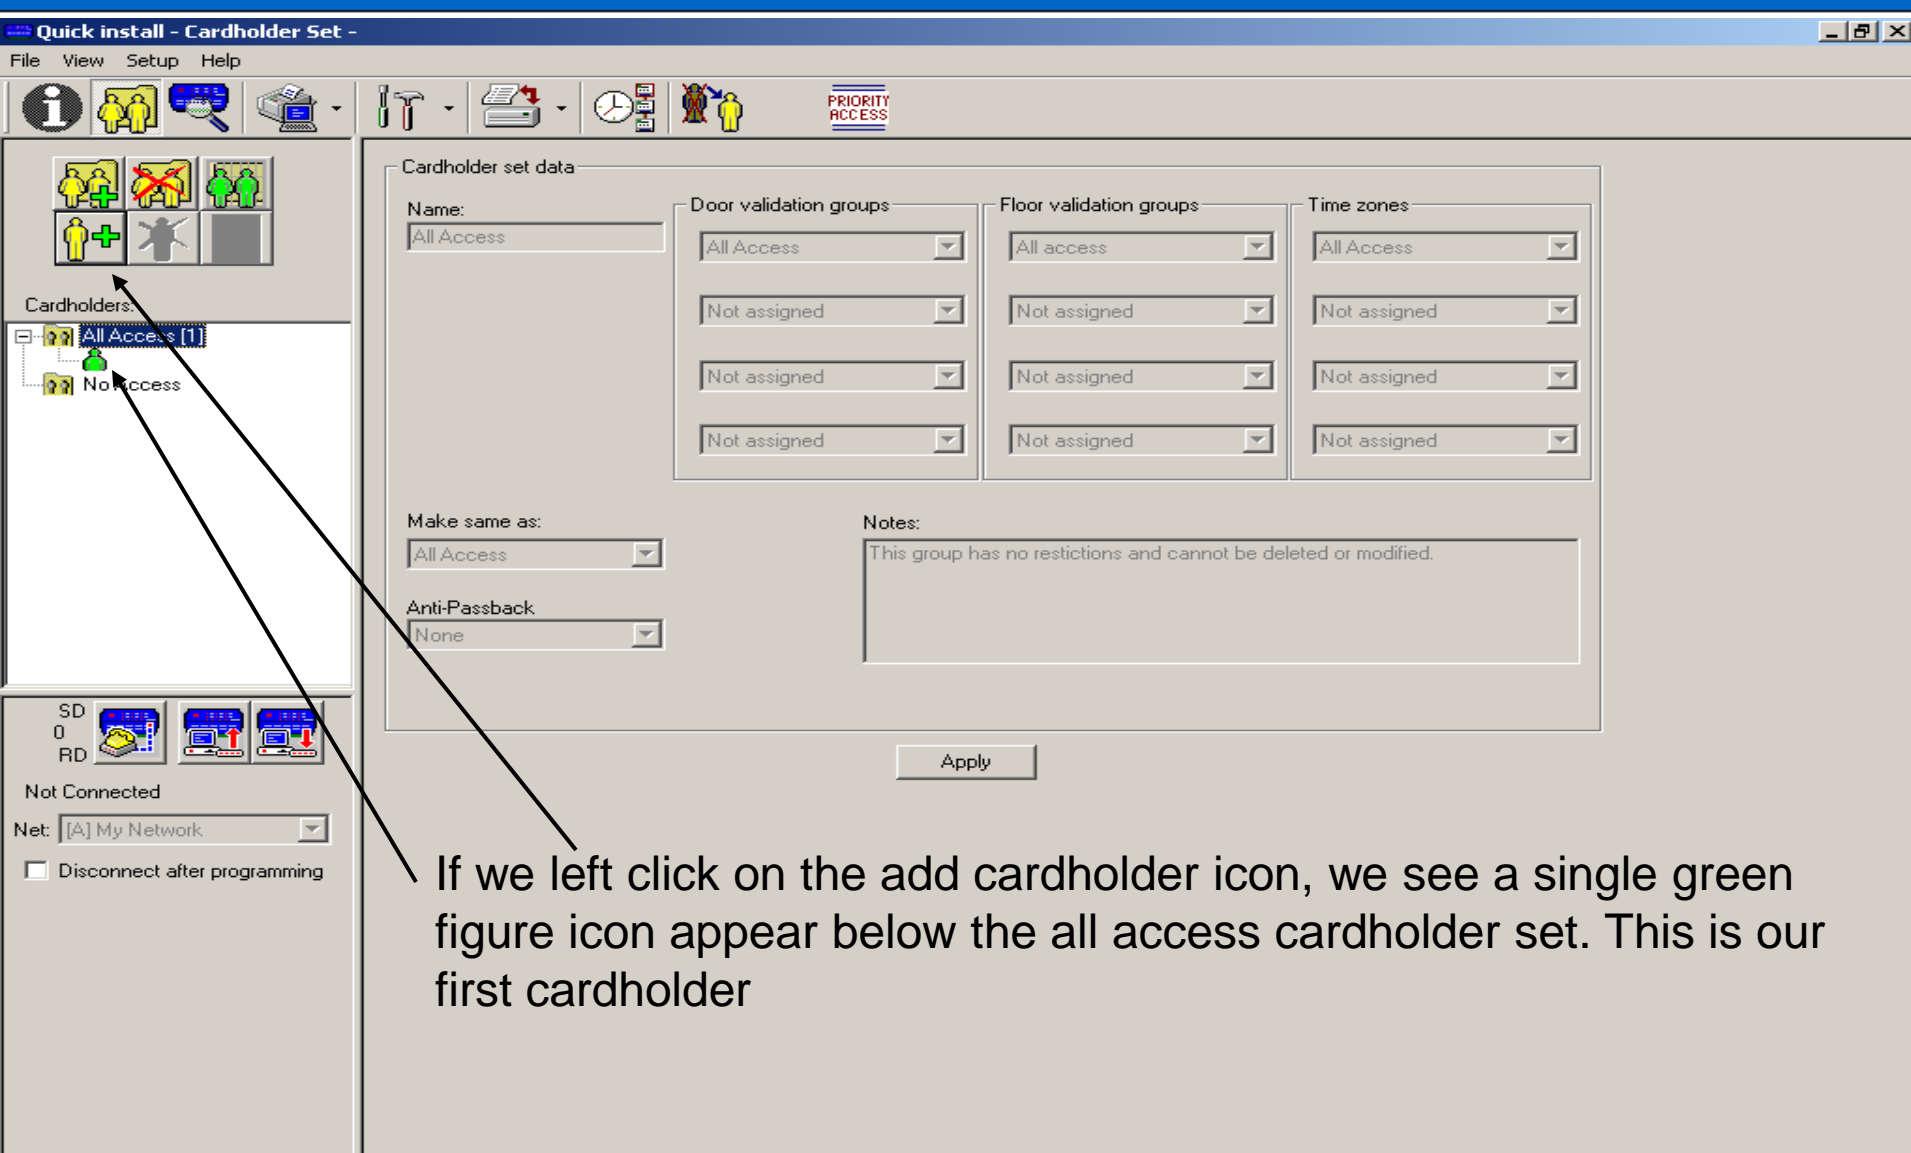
Quick install - Cardholder Set -

File View Setup Help

PRIORITY ACCESS

Cardholders:

All Access [1]

No Access

SD
0
RD

Not Connected

Net: [A] My Network

Disconnect after programming

Cardholder set data

Name:

All Access

Door validation groups

All Access

Not assigned

Not assigned

Not assigned

Floor validation groups

All access

Not assigned

Not assigned

Not assigned

Time zones

All Access

Not assigned

Not assigned

Not assigned

Make same as:

All Access

Anti-Passback

None

Notes:

This group has no restictions and cannot be deleted or modified.

Apply

If we left click on the add cardholder icon, we see a single green figure icon appear below the all access cardholder set. This is our first cardholder